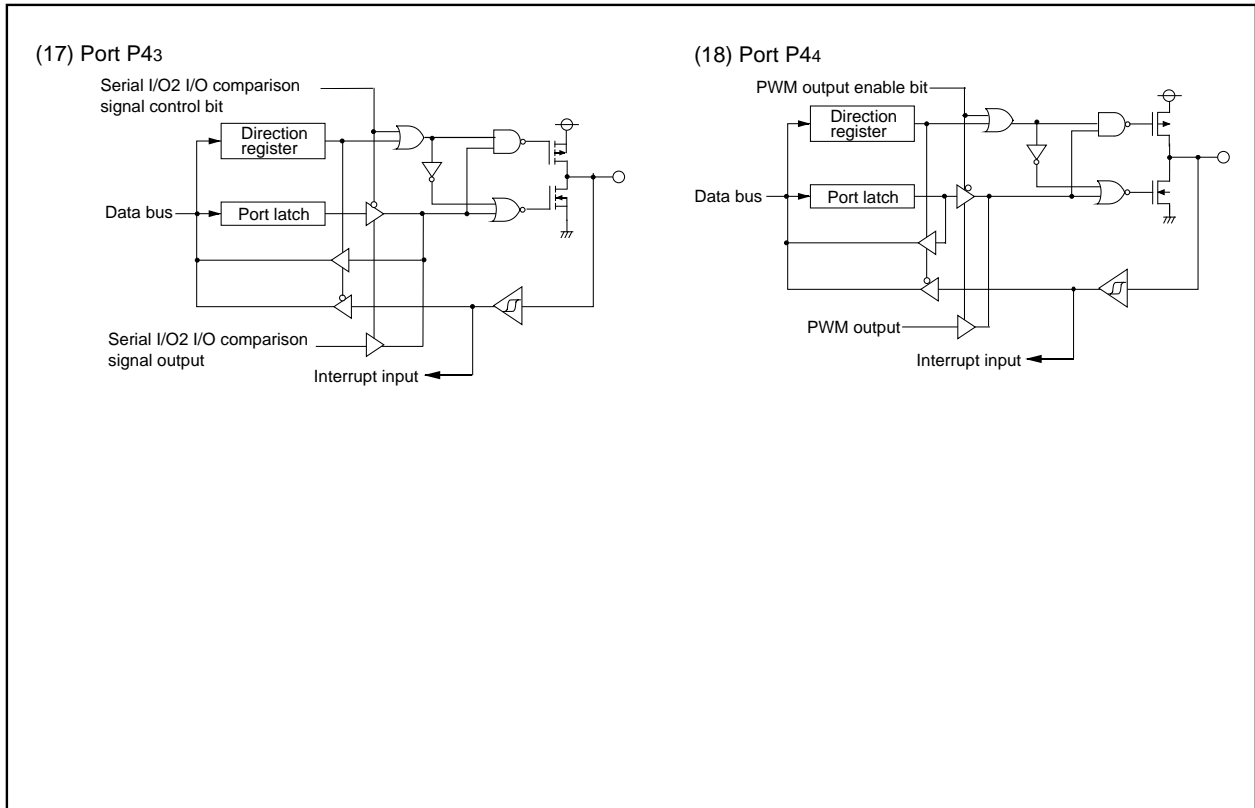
(17) Port P4$_3$

Serial I/O2 I/O comparison signal control bit

Direction register

Data bus

Port latch

Serial I/O2 I/O comparison signal output

Interrupt input

(18) Port P4$_4$

PWM output enable bit

Direction register

Data bus

Port latch

PWM output

Interrupt input